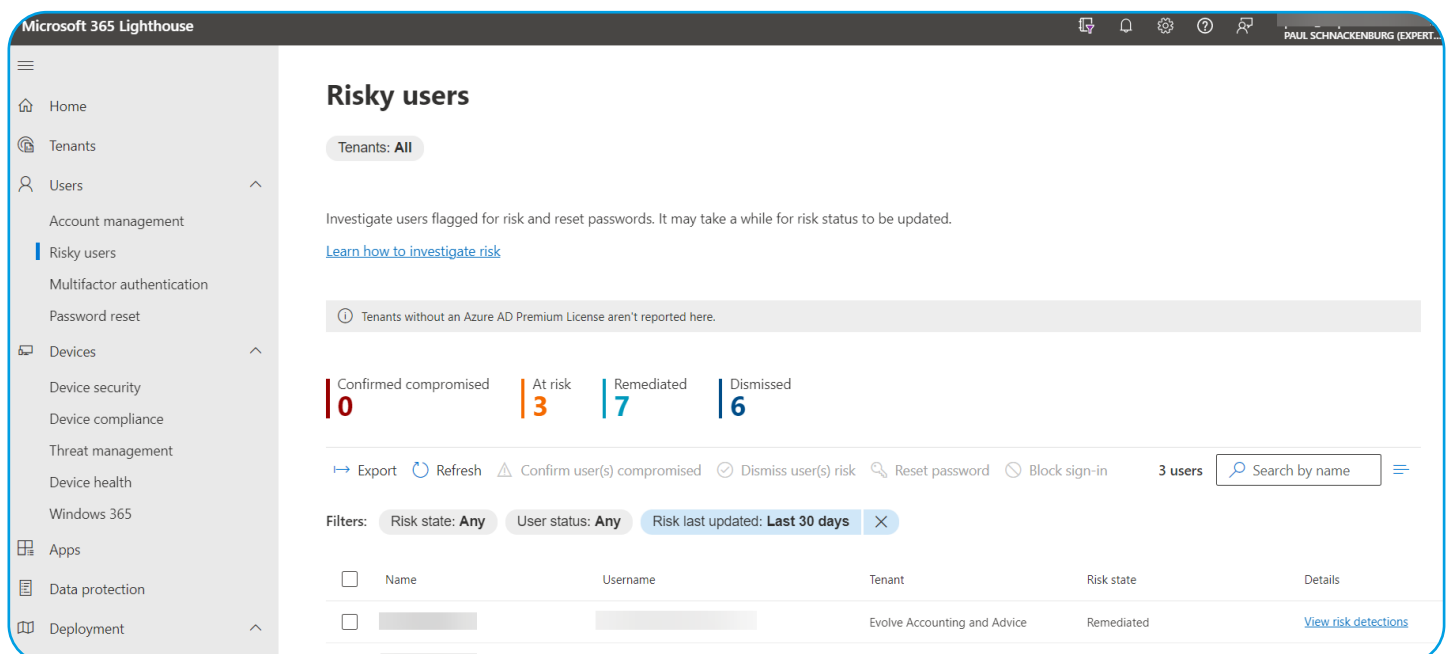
Microsoft 365 Lighthouse

PAUL SCHNACKENBURG (EXPERT...

Home
Tenants
Users
Account management
Risky users
Multifactor authentication
Password reset
Devices
Device security
Device compliance
Threat management
Device health
Windows 365
Apps
Data protection
Deployment

Risky users

Tenants: All

Investigate users flagged for risk and reset passwords. It may take a while for risk status to be updated.

Learn how to investigate risk

Tenants without an Azure AD Premium License aren't reported here.

Confirmed compromised
0

At risk
3

Remediated
7

Dismissed
6

Export Refresh Confirm user(s) compromised Dismiss user(s) risk Reset password Block sign-in 3 users Search by name

Filters: Risk state: Any User status: Any Risk last updated: Last 30 days

| Name | Username | Tenant | Risk state | Details |
|---|---|---|---|---|
| | | Evolve Accounting and Advice | Remediated | View risk detections |